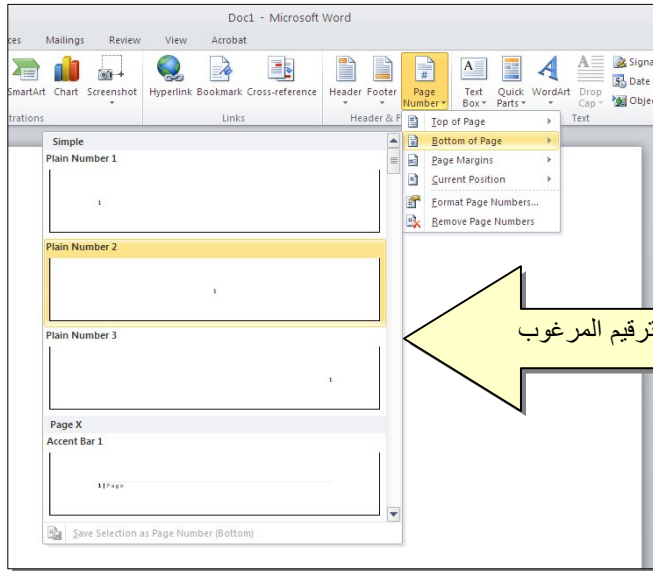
Doc1 - Microsoft Word

ces Mailings Review View Acrobat

SmartArt Chart Screenshot Hyperlink Bookmark Cross-reference Header Footer Page Number Text Box Quick Parts WordArt Drop Cap Signa Date Objec

trations Links Header & F Text

Top of Page
Bottom of Page
Page Margins
Current Position
Format Page Numbers...
Remove Page Numbers

Simple
Plain Number 1
1
Plain Number 2
1
Plain Number 3
1
Page X
Accent Bar 1
1 | Page

Save Selection as Page Number (Bottom)

ترقيم المرغوب